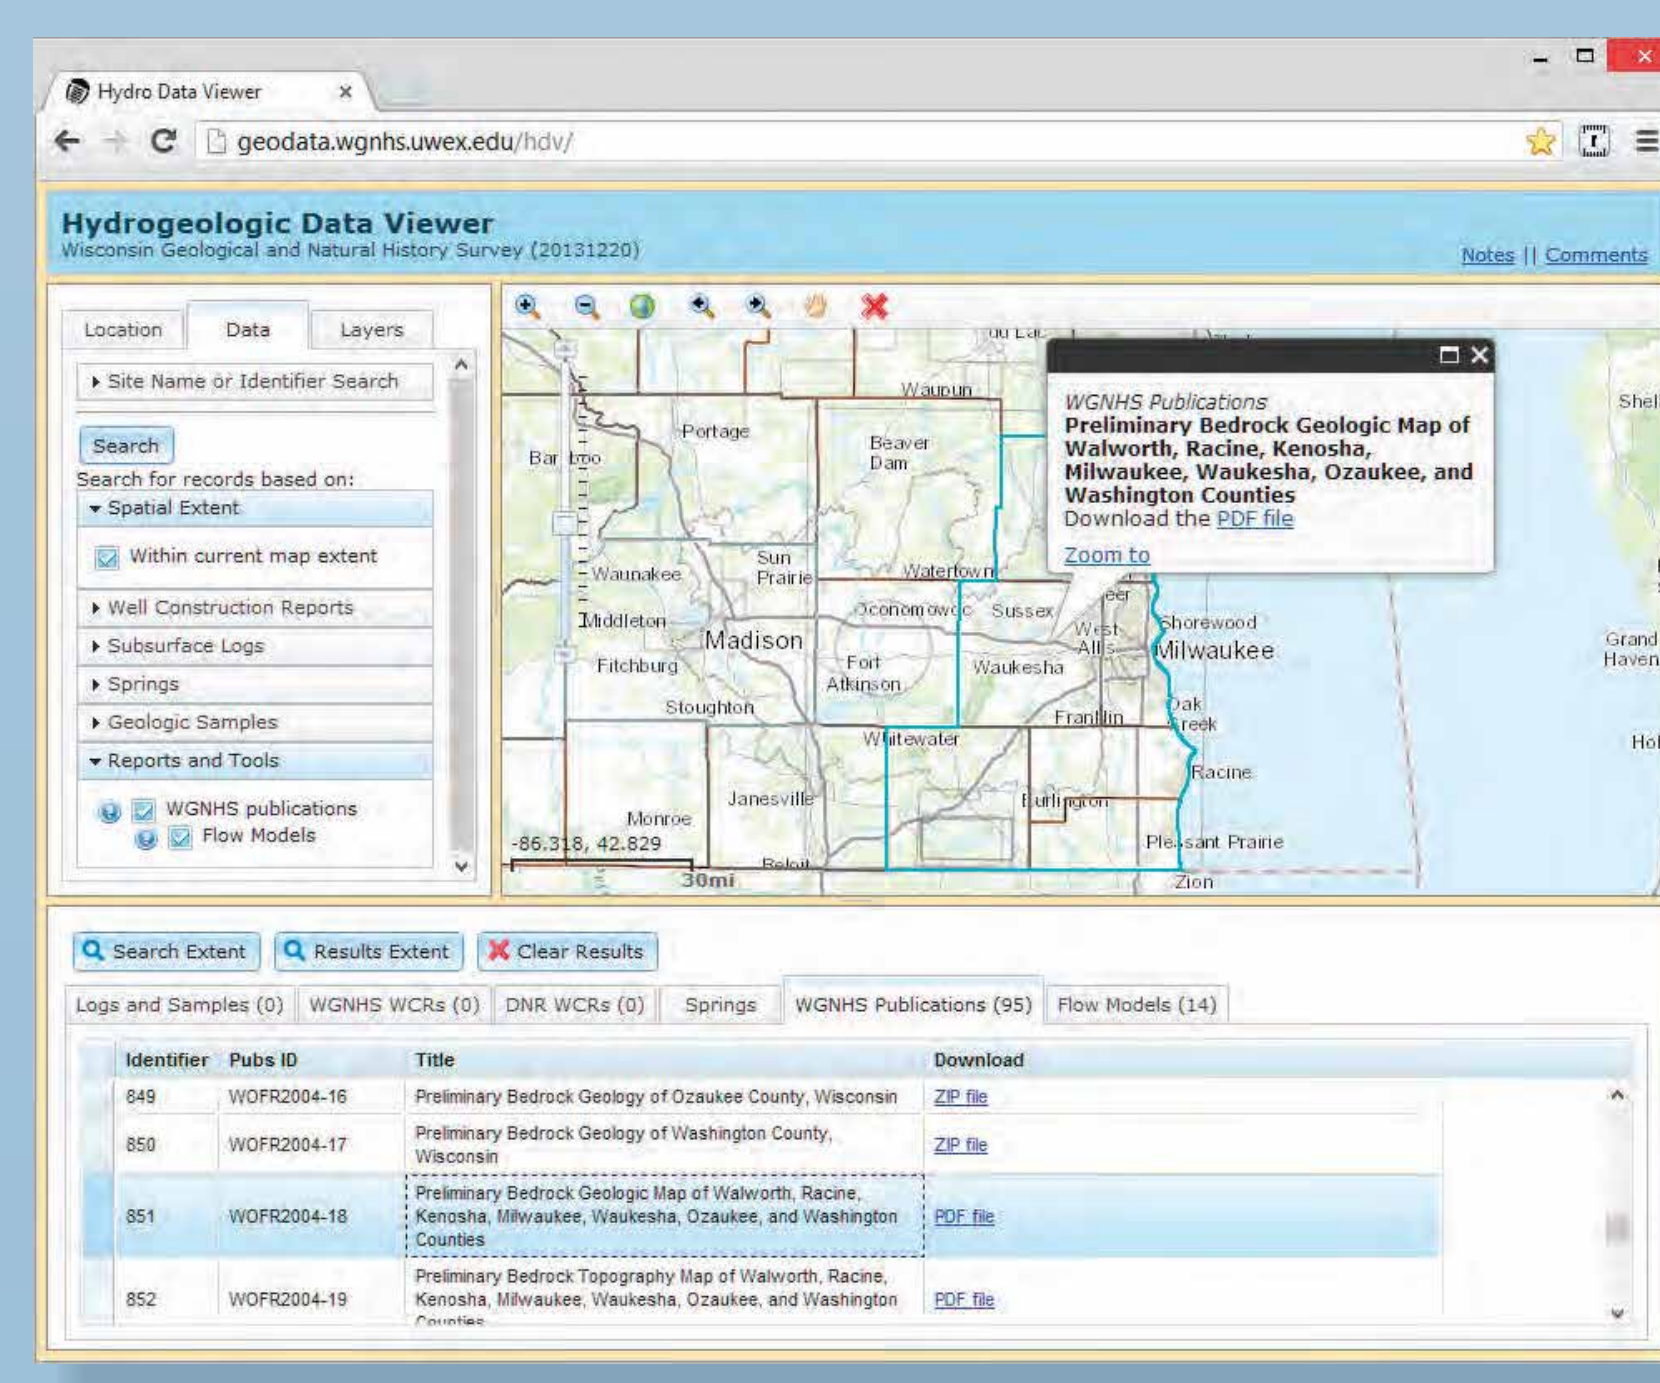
Hydro Data Viewer ×

geodata.wgnhs.uwex.edu/hdv/

Hydrogeologic Data Viewer
Wisconsin Geological and Natural History Survey (20131220)

Notes || Comments

Location | Data | Layers

Site Name or Identifier Search

Search

Search for records based on:

Spatial Extent

Within current map extent

Well Construction Reports

Subsurface Logs

Springs

Geologic Samples

Reports and Tools

WGNHS publications

Flow Models

Waupun
Portage
Baraboo
Beaver Dam
Sun Prairie
Waunakee
Watertown
Middleton
Madison
Oconomowoc
Sussex
West Allis
Shorewood
Milwaukee
Fitchburg
Fort Atkinson
Waukesha
Stoughton
Franklin
Oak Creek
Whitewater
Racine
Janesville
Burlington
Monroe
Pleasant Prairie
Beloit
Zion
Shel
Grand Haven
Hol
-86.318, 42.829
30mi

WGNHS Publications
Preliminary Bedrock Geologic Map of Walworth, Racine, Kenosha, Milwaukee, Waukesha, Ozaukee, and Washington Counties
Download the PDF file
Zoom to

Search Extent | Results Extent | Clear Results

Logs and Samples (0) | WGNHS WCRs (0) | DNR WCRs (0) | Springs | WGNHS Publications (95) | Flow Models (14)

| Identifier | Pubs ID | Title | Download |
|---|---|---|---|
| 849 | WOFR2004-16 | Preliminary Bedrock Geology of Ozaukee County, Wisconsin | ZIP file |
| 850 | WOFR2004-17 | Preliminary Bedrock Geology of Washington County, Wisconsin | ZIP file |
| 851 | WOFR2004-18 | Preliminary Bedrock Geologic Map of Walworth, Racine, Kenosha, Milwaukee, Waukesha, Ozaukee, and Washington Counties | PDF file |
| 852 | WOFR2004-19 | Preliminary Bedrock Topography Map of Walworth, Racine, Kenosha, Milwaukee, Waukesha, Ozaukee, and Washington Counties | PDF file |